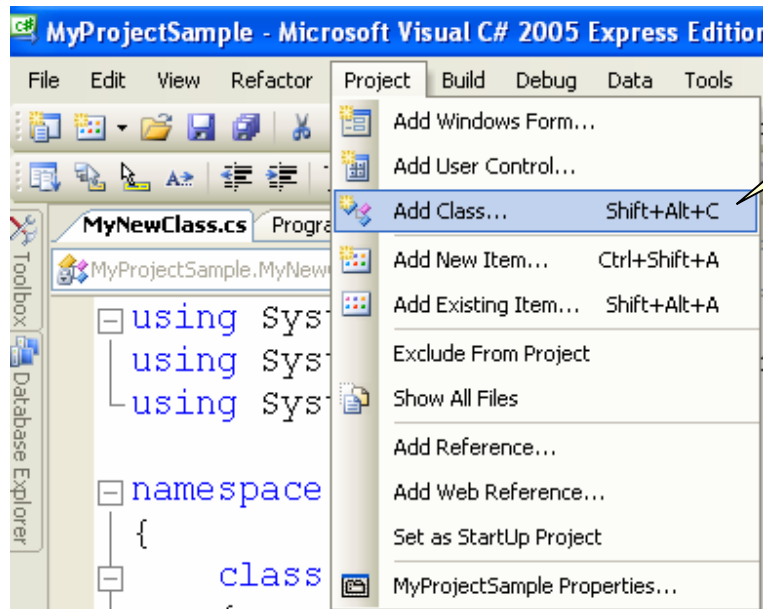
MyProjectSample - Microsoft Visual C# 2005 Express Edition

File Edit View Refactor Project Build Debug Data Tools

Add Windows Form...
Add User Control...
Add Class... Shift+Alt+C
Add New Item... Ctrl+Shift+A
Add Existing Item... Shift+Alt+A
Exclude From Project
Show All Files
Add Reference...
Add Web Reference...
Set as StartUp Project
MyProjectSample Properties...

MyNewClass.cs Progra

MyProjectSample.MyNew

Toolbox Database Explorer

using Sys
using Sys
using Sys

namespace
{
class